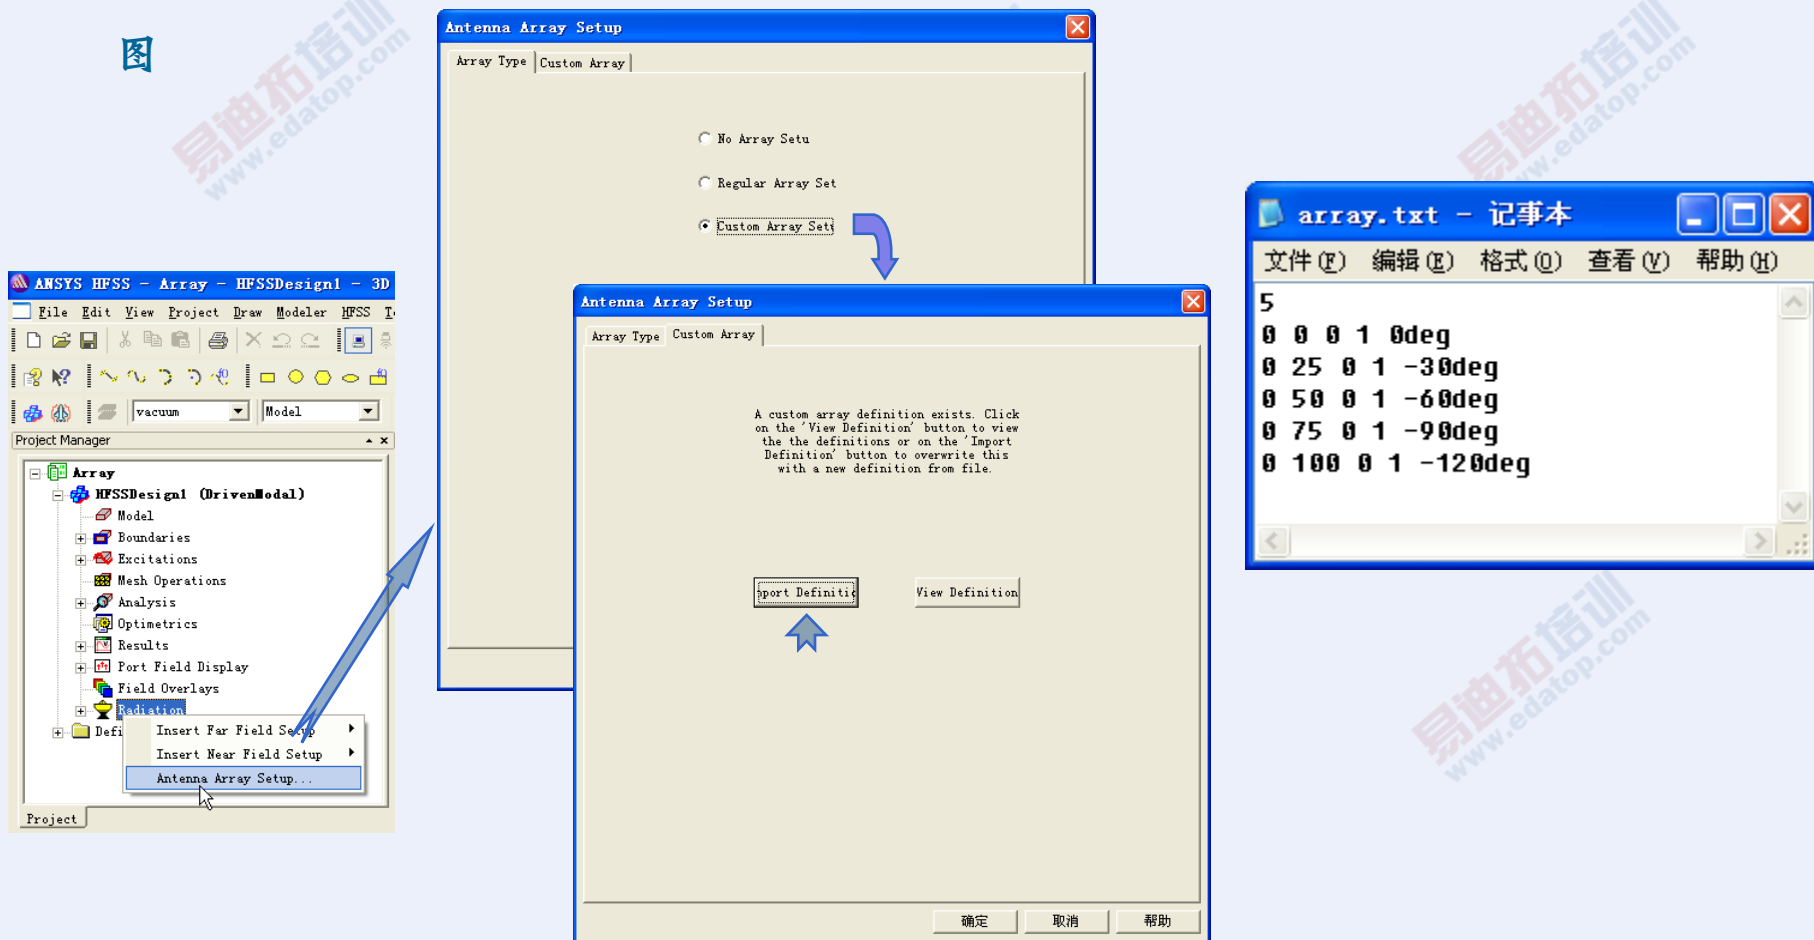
图

ANSYS HFSS - Array - HFSSDesign1 - 3D

File Edit View Project Draw Modeler HFSS T

vacuum Model

Project Manager

Array
HFSSDesign1 (DrivenModal)
Model
Boundaries
Excitations
Mesh Operations
Analysis
Optimetrics
Results
Port Field Display
Field Overlays
Radiation
Defi

Insert Far Field Setup
Insert Near Field Setup
Antenna Array Setup...

Project

Antenna Array Setup

Array Type | Custom Array

No Array Setu
Regular Array Set
Custom Array Setu

Antenna Array Setup

Array Type | Custom Array

A custom array definition exists. Click on the 'View Definition' button to view the the definitions or on the 'Import Definition' button to overwrite this with a new definition from file.

port Definiti | View Definition

确定 | 取消 | 帮助

array.txt - 记事本

文件(F) 编辑(E) 格式(O) 查看(V) 帮助(H)

5
0 0 0 1 0deg
0 25 0 1 -30deg
0 50 0 1 -60deg
0 75 0 1 -90deg
0 100 0 1 -120deg

易迪拓培训 www.edatop.com